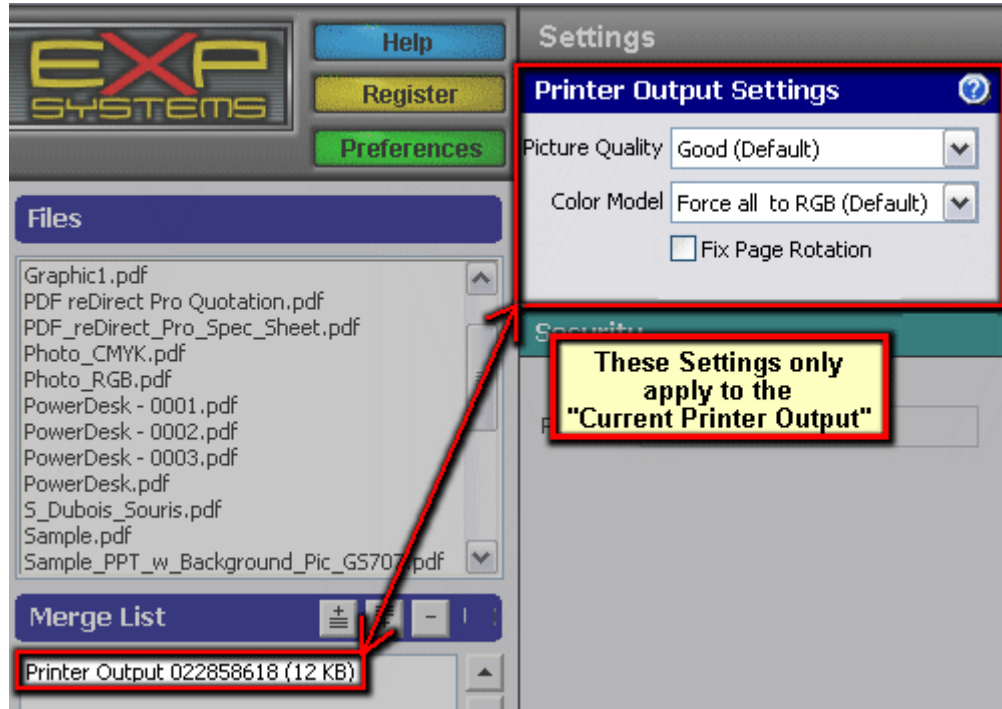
EXP SYSTEMS

Help

Register

Preferences

Settings

Printer Output Settings

Picture Quality Good (Default)

Color Model Force all to RGB (Default)

Fix Page Rotation

Files

Graphic1.pdf
PDF reDirect Pro Quotation.pdf
PDF_reDirect_Pro_Spec_Sheet.pdf
Photo_CMYK.pdf
Photo_RGB.pdf
PowerDesk - 0001.pdf
PowerDesk - 0002.pdf
PowerDesk - 0003.pdf
PowerDesk.pdf
S_Dubois_Souris.pdf
Sample.pdf
Sample_PPT_w_Background_Pic_GS707.pdf

Security

These Settings only apply to the "Current Printer Output"

Merge List

Printer Output 022858618 (12 KB)